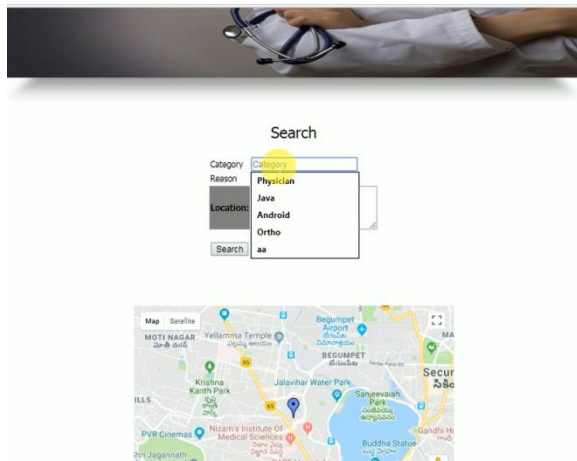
Search

Category Category
Reason
Location:

Physician
Java
Android
Ortho
aa

Search

Map Satellite
MOTI NAGAR
Yellamma Temple
Begumpet Airport
BEGUMPET
Krishna Kanth Park
Jalavihar Water Park
Sanjeevaiah Park
Secun
ILLS
PVR Cinemas
Nizam's Institute Of Medical Sciences
Buddha Statue
Gandhi Ho
Jagannath
MA
65
65